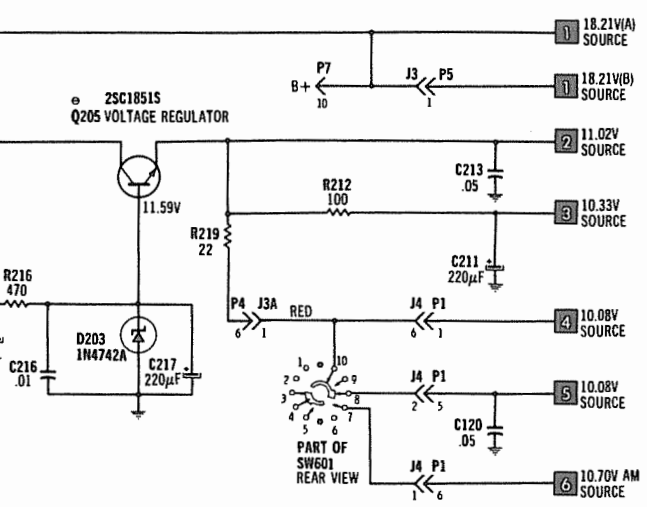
1 18.21V(A) SOURCE

P7 J3 P5
B+ 10 1

1 18.21V(B) SOURCE

⊖ 2SC1851S
Q205 VOLTAGE REGULATOR

2 11.02V SOURCE

C213 .05

11.59V

R212 100

3 10.33V SOURCE

R219 22

C211 220$\mu$F

R216 470

P4 J3A RED J4 P1
6 1 6 1

4 10.08V SOURCE

D203 1N4742A

C216 .01

C217 220$\mu$F

1 10 2 9 3 8 4 7 5 6

J4 P1
2 5

5 10.08V SOURCE

C120 .05

PART OF SW601 REAR VIEW

J4 P1
1 6

6 10.70V AM SOURCE